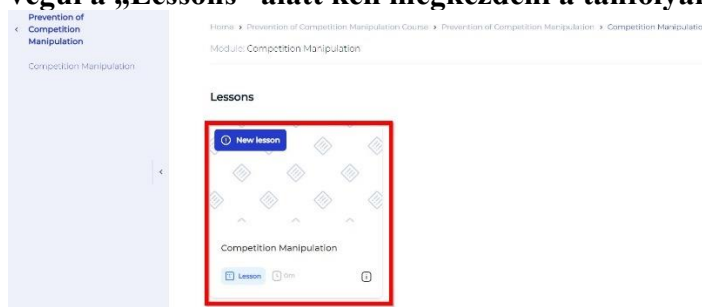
végül a „Lessons" alatt kell megkezdeni a tanfolyam

< Prevention of Competition Manipulation

Competition Manipulation

Home > Prevention of Competition Manipulation Course > Prevention of Competition Manipulation > Competition Manipulatio

Module: Competition Manipulation

Lessons

New lesson

Competition Manipulation

Lesson 0m